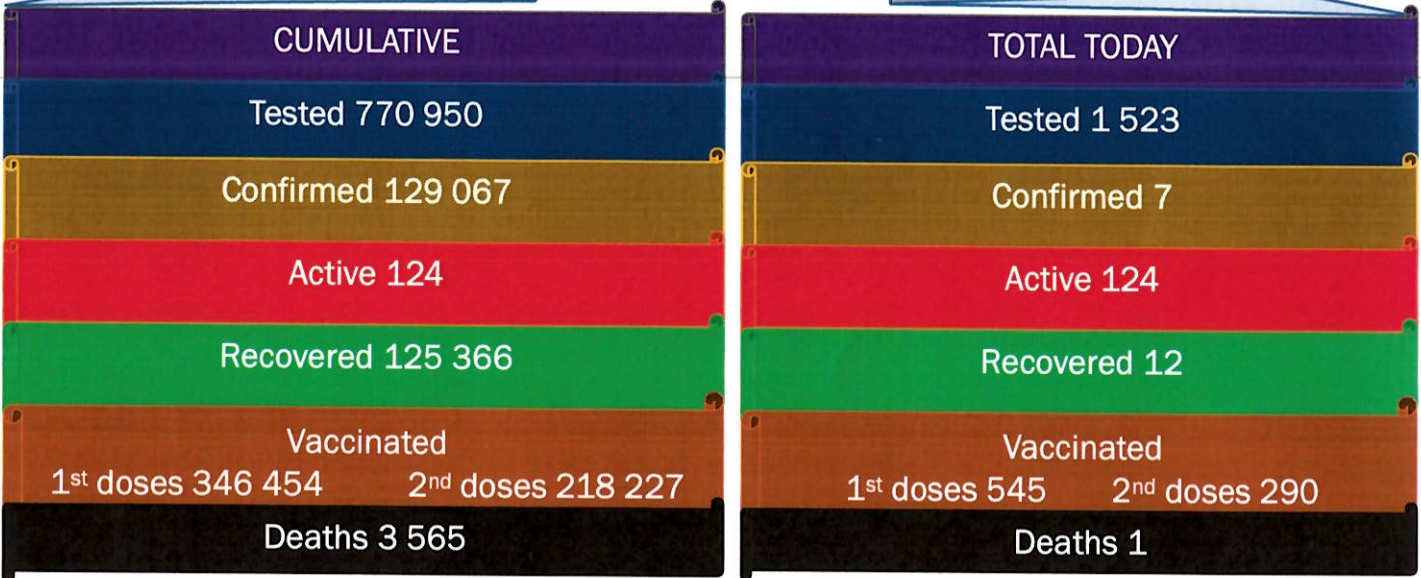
CUMULATIVE

Tested 770 950

Confirmed 129 067

Active 124

Recovered 125 366

Vaccinated
1$^{st}$ doses 346 454 2$^{nd}$ doses 218 227

Deaths 3 565

TOTAL TODAY

Tested 1 523

Confirmed 7

Active 124

Recovered 12

Vaccinated
1$^{st}$ doses 545 2$^{nd}$ doses 290

Deaths 1